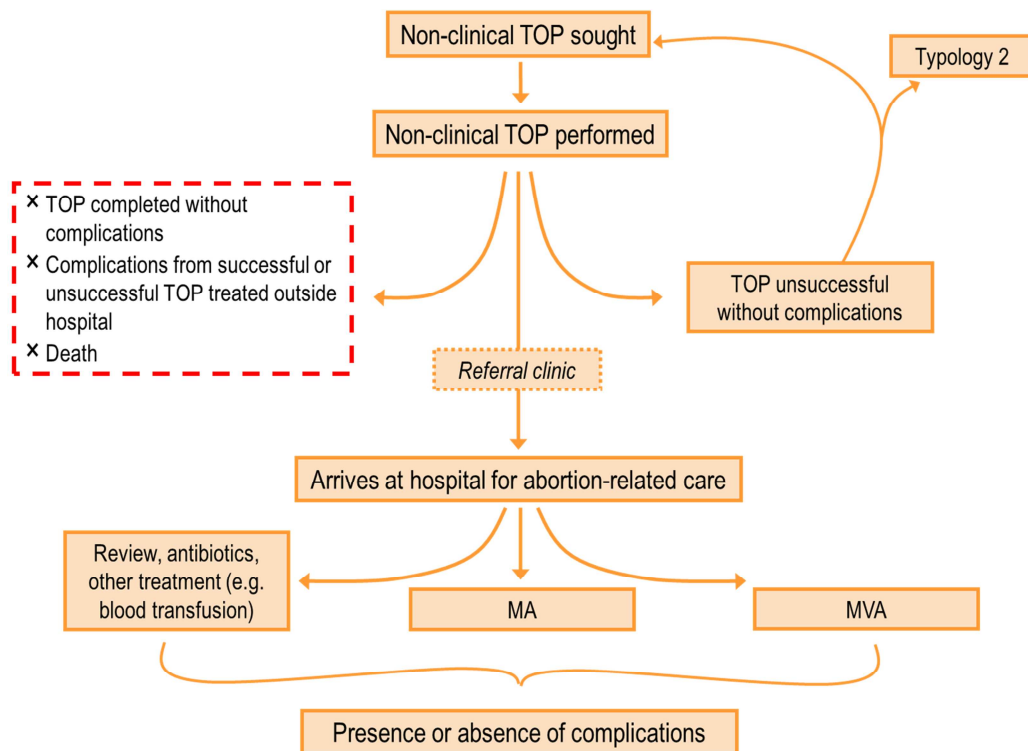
Non-clinical TOP sought

Typology 2

Non-clinical TOP performed

× TOP completed without complications
× Complications from successful or unsuccessful TOP treated outside hospital
× Death

TOP unsuccessful without complications

Referral clinic

Arrives at hospital for abortion-related care

Review, antibiotics, other treatment (e.g. blood transfusion)

MA

MVA

Presence or absence of complications